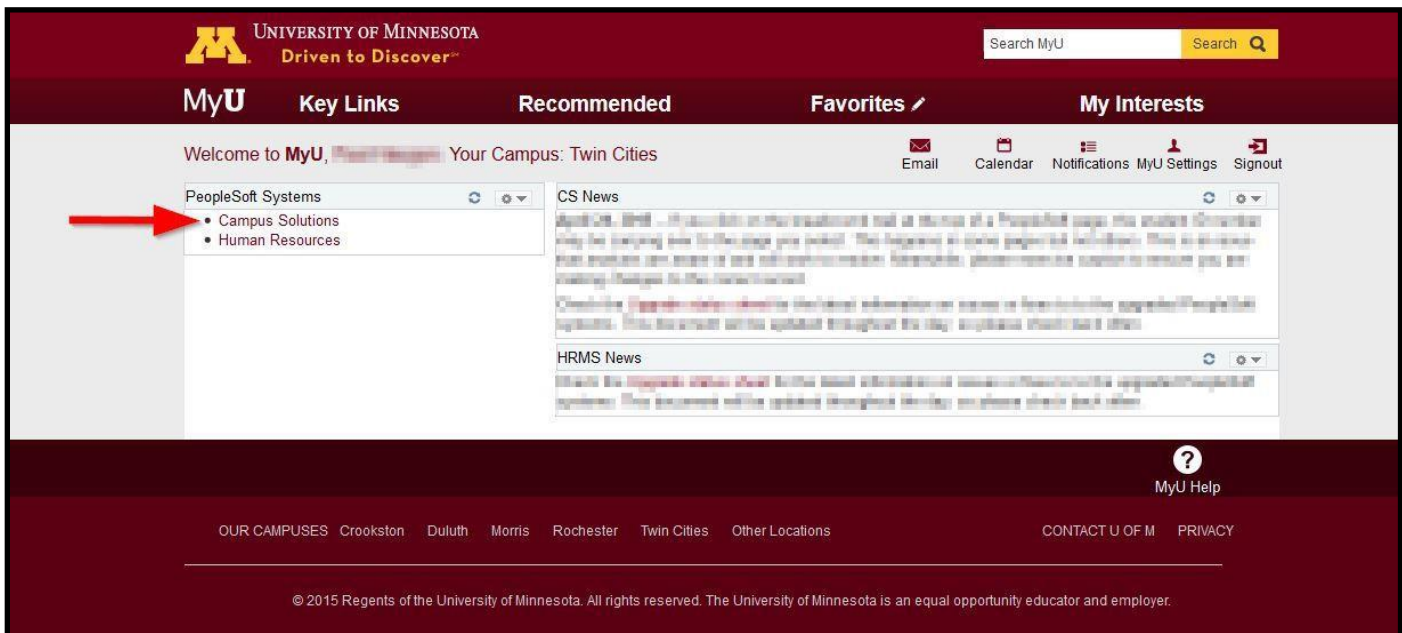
UNIVERSITY OF MINNESOTA
Driven to Discover℠

Search MyU
Search

MyU
Key Links
Recommended
Favorites
My Interests

Welcome to MyU, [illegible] Your Campus: Twin Cities

Email
Calendar
Notifications
MyU Settings
Signout

PeopleSoft Systems
• Campus Solutions
• Human Resources

CS News
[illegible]

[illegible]

HRMS News
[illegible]

MyU Help

OUR CAMPUSES Crookston Duluth Morris Rochester Twin Cities Other Locations

CONTACT U OF M PRIVACY

© 2015 Regents of the University of Minnesota. All rights reserved. The University of Minnesota is an equal opportunity educator and employer.